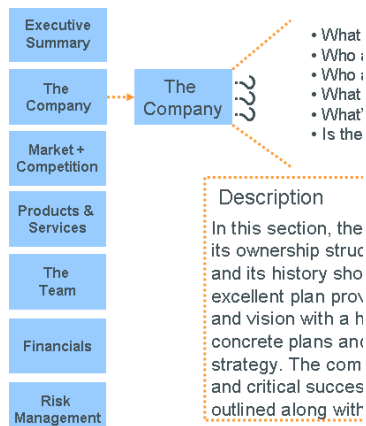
Executive Summary

The Company

Market + Competition

Products & Services

The Team

Financials

Risk Management

The Company

???

• What
• Who a
• Who a
• What
• What'
• Is the

Description

In this section, the its ownership struc and its history sho excellent plan prov and vision with a h concrete plans and strategy. The com and critical succes outlined along with